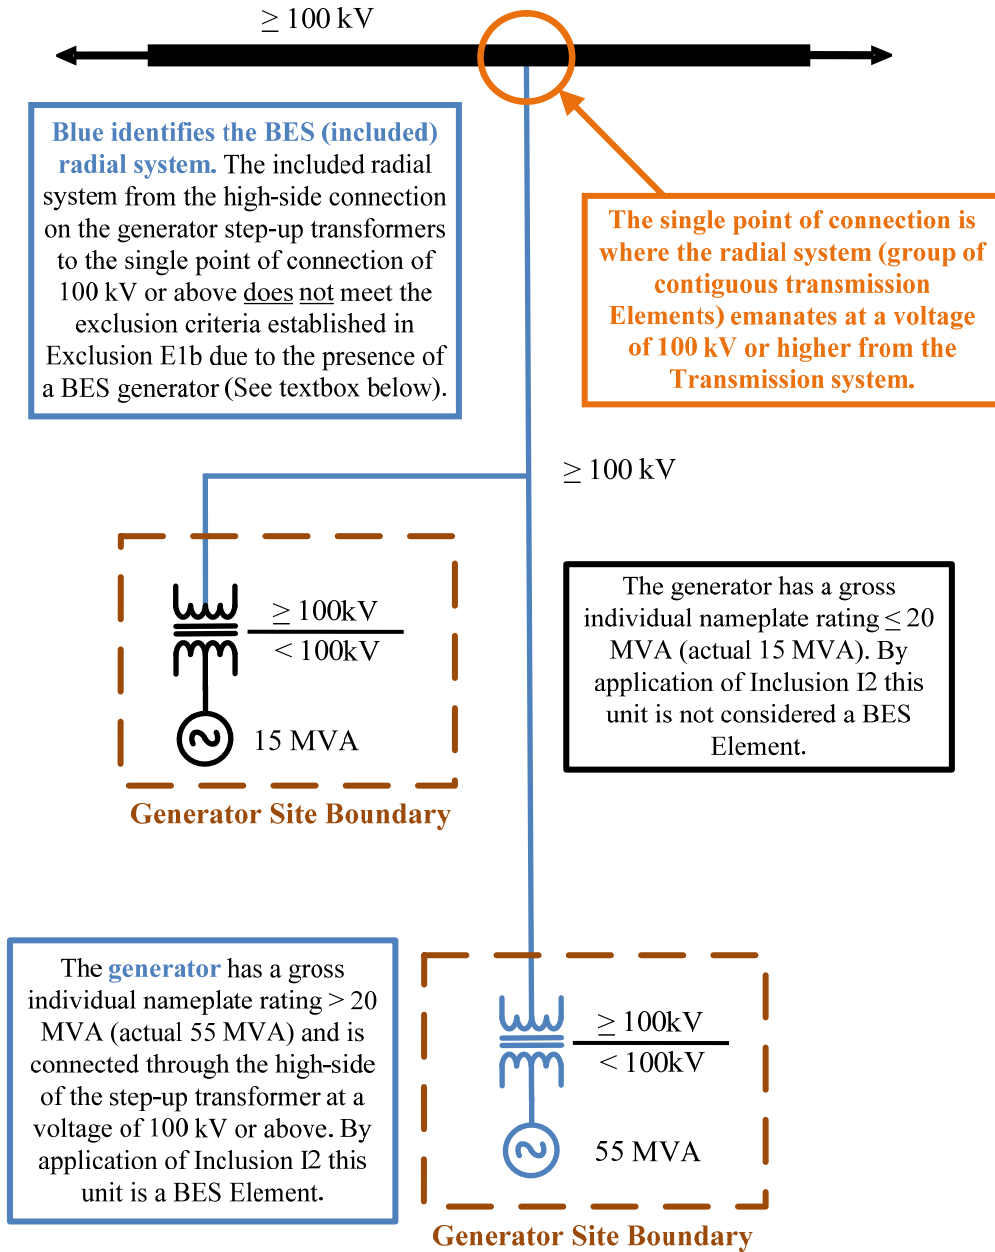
$\geq 100$ kV

Blue identifies the BES (included) radial system. The included radial system from the high-side connection on the generator step-up transformers to the single point of connection of 100 kV or above does not meet the exclusion criteria established in Exclusion E1b due to the presence of a BES generator (See textbox below).

The single point of connection is where the radial system (group of contiguous transmission Elements) emanates at a voltage of 100 kV or higher from the Transmission system.

$\geq 100$ kV

$\geq 100$kV

$< 100$kV

15 MVA

Generator Site Boundary

The generator has a gross individual nameplate rating $\leq 20$ MVA (actual 15 MVA). By application of Inclusion I2 this unit is not considered a BES Element.

The generator has a gross individual nameplate rating $> 20$ MVA (actual 55 MVA) and is connected through the high-side of the step-up transformer at a voltage of 100 kV or above. By application of Inclusion I2 this unit is a BES Element.

$\geq 100$kV

$< 100$kV

55 MVA

Generator Site Boundary